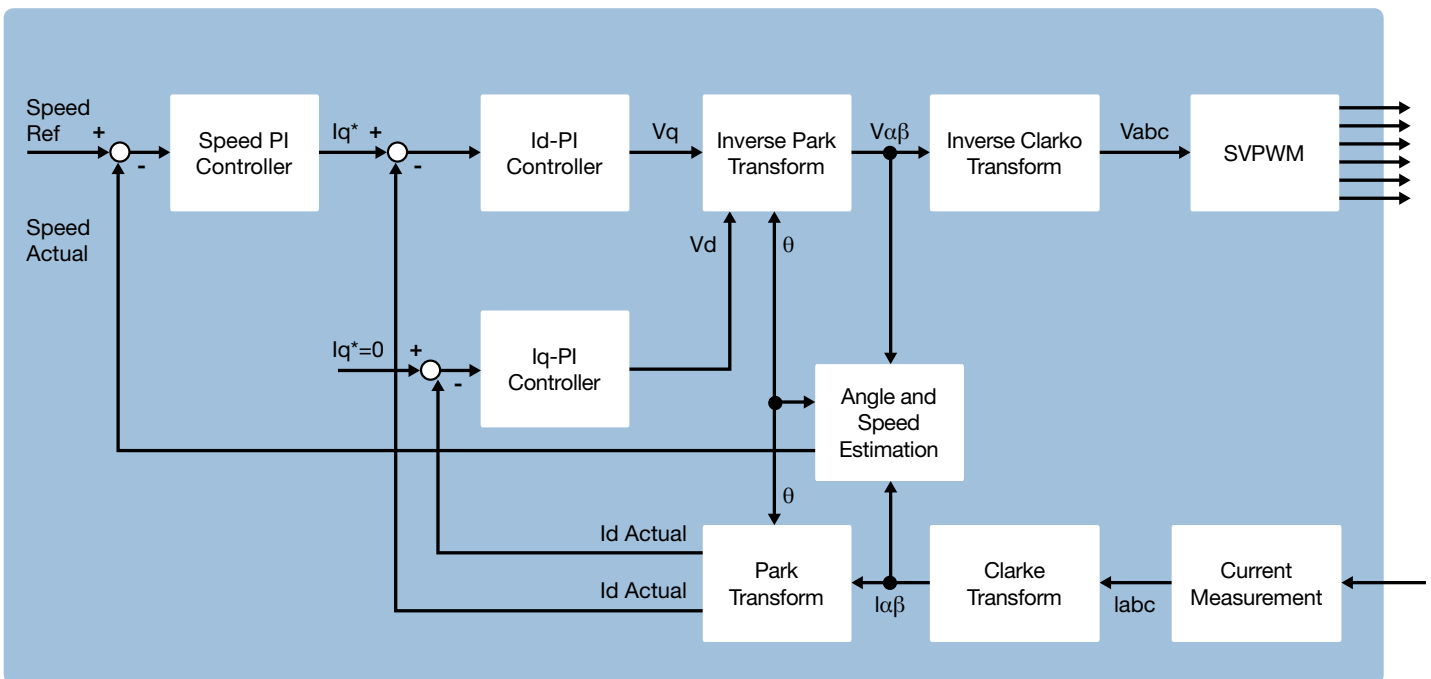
Speed Ref
+
-
Speed PI Controller
Iq*
+
-
Id-PI Controller
Vq
Inverse Park Transform
Vαβ
Inverse Clarko Transform
Vabc
SVPWM

Speed Actual

Vd
θ

Iq*=0
+
-
Iq-PI Controller
Angle and Speed Estimation

θ
Id Actual
Id Actual
Park Transform
Iαβ
Clarke Transform
Iabc
Current Measurement